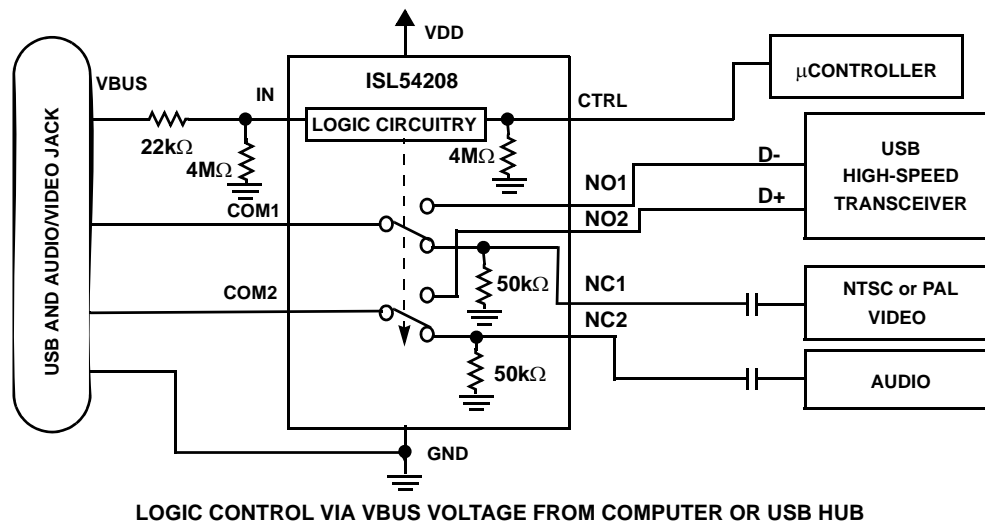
VDD

USB AND AUDIO/VIDEO JACK

VBUS

$22k\Omega$

IN

$4M\Omega$

ISL54208

LOGIC CIRCUITRY

$4M\Omega$

CTRL

$\mu$CONTROLLER

USB HIGH-SPEED TRANSCEIVER

D-

D+

NO1

NO2

COM1

COM2

$50k\Omega$

NC1

NTSC or PAL VIDEO

NC2

$50k\Omega$

AUDIO

GND

LOGIC CONTROL VIA VBUS VOLTAGE FROM COMPUTER OR USB HUB